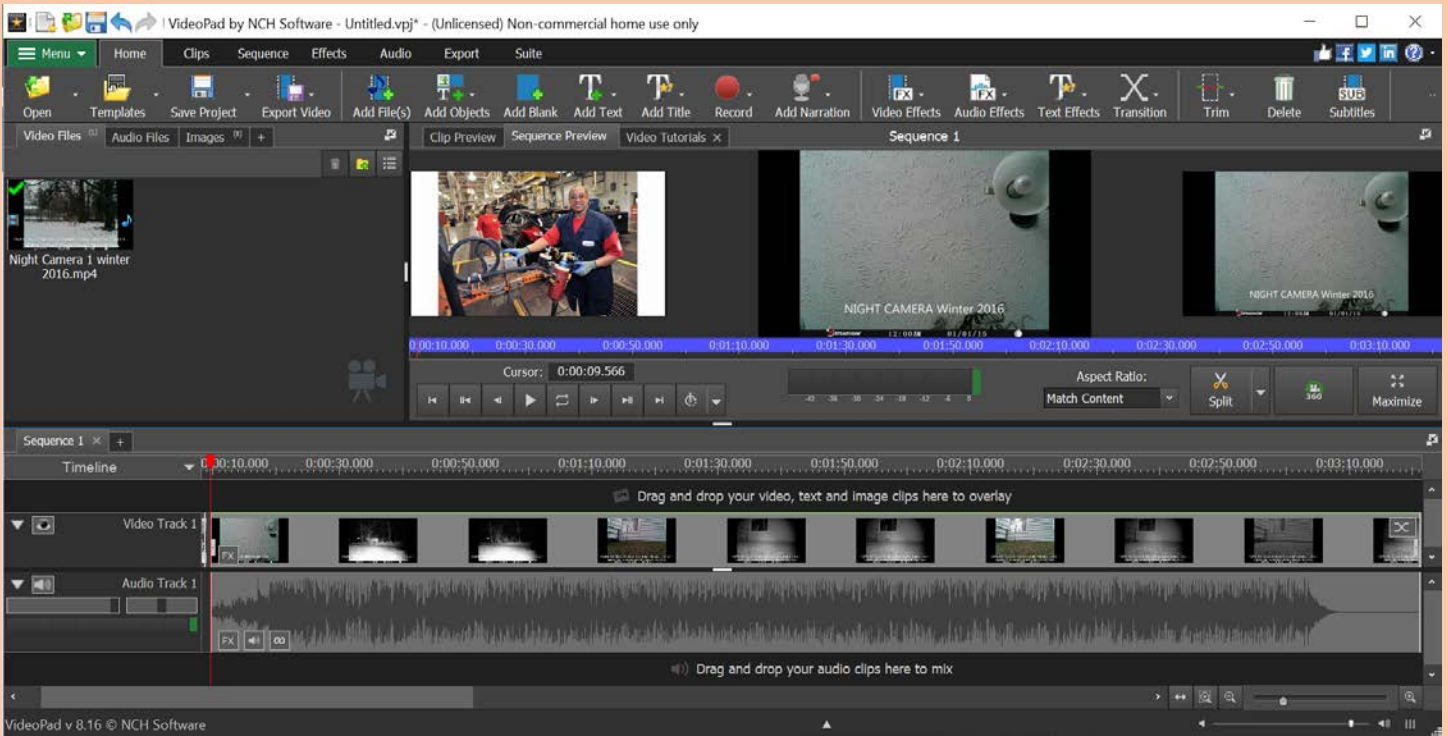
VideoPad by NCH Software - Untitled.vpj* - (Unlicensed) Non-commercial home use only

Menu Home Clips Sequence Effects Audio Export Suite

Open Templates Save Project Export Video Add File(s) Add Objects Add Blank Add Text Add Title Record Add Narration Video Effects Audio Effects Text Effects Transition Trim Delete Subtitles

Video Files Audio Files Images +

Night Camera 1 winter 2016.mp4

Clip Preview Sequence Preview Video Tutorials ×

Sequence 1

NIGHT CAMERA Winter 2016

NIGHT CAMERA Winter 2016

0:00:10.000 0:00:30.000 0:00:50.000 0:01:10.000 0:01:30.000 0:01:50.000 0:02:10.000 0:02:30.000 0:02:50.000 0:03:10.000

Cursor: 0:00:09.566

Aspect Ratio: Match Content

Split 360 Maximize

Sequence 1 × +

Timeline 0:00:10.000 0:00:30.000 0:00:50.000 0:01:10.000 0:01:30.000 0:01:50.000 0:02:10.000 0:02:30.000 0:02:50.000 0:03:10.000

Drag and drop your video, text and image clips here to overlay

Video Track 1

FX

Audio Track 1

FX

Drag and drop your audio clips here to mix

VideoPad v 8.16 © NCH Software